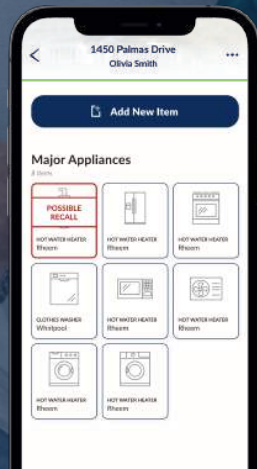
1450 Palmas Drive
Olivia Smith

Add New Item

Major Appliances
8 Items

POSSIBLE RECALL
HOT WATER HEATER
Rheem

HOT WATER HEATER
Rheem

HOT WATER HEATER
Rheem

CLOTHES WASHER
Whirlpool

HOT WATER HEATER
Rheem

HOT WATER HEATER
Rheem

HOT WATER HEATER
Rheem

HOT WATER HEATER
Rheem